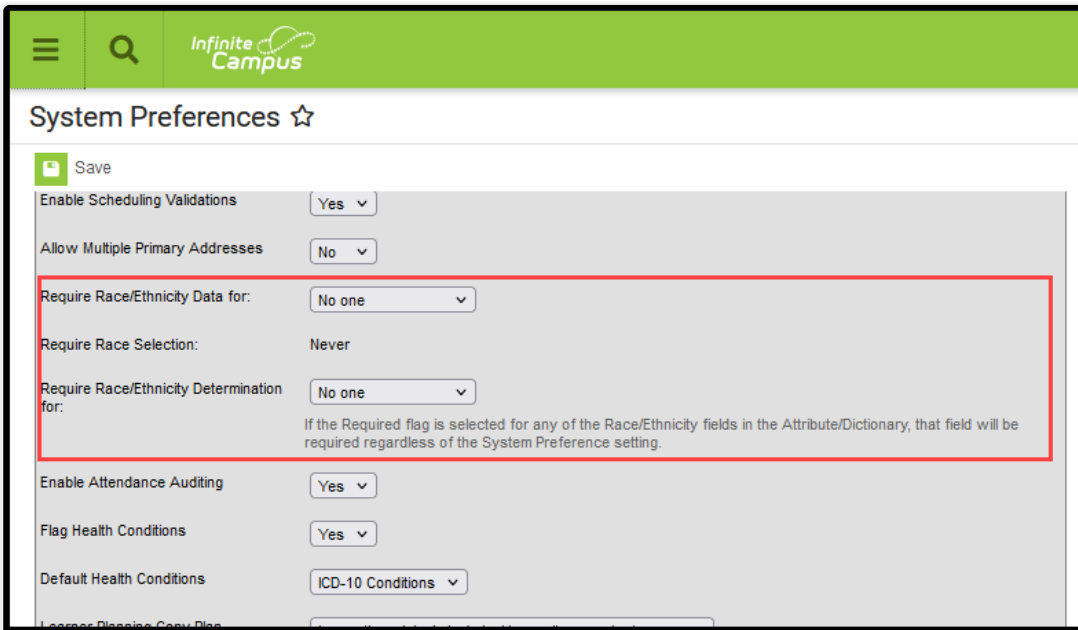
Infinite Campus

System Preferences ☆

Save

Enable Scheduling Validations Yes

Allow Multiple Primary Addresses No

Require Race/Ethnicity Data for: No one

Require Race Selection: Never

Require Race/Ethnicity Determination for: No one

If the Required flag is selected for any of the Race/Ethnicity fields in the Attribute/Dictionary, that field will be required regardless of the System Preference setting.

Enable Attendance Auditing Yes

Flag Health Conditions Yes

Default Health Conditions ICD-10 Conditions

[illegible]